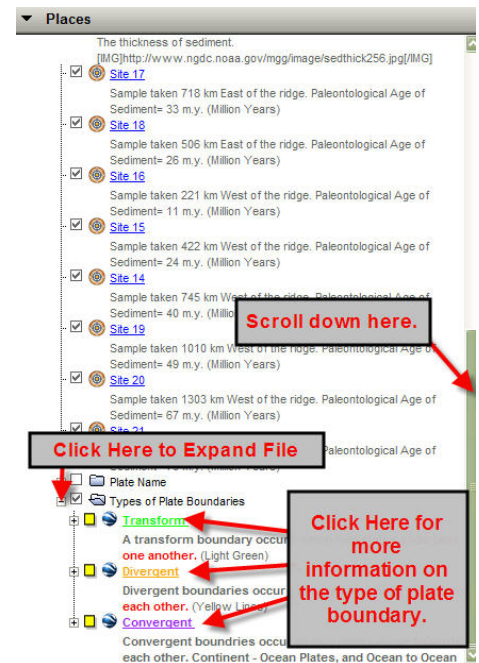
Places

The thickness of sediment. [IMG]http://www.ngdc.noaa.gov/mgg/image/sedthick256.jpg[/IMG]

Site 17
Sample taken 718 km East of the ridge. Paleontological Age of Sediment= 33 m.y. (Million Years)

Site 18
Sample taken 506 km East of the ridge. Paleontological Age of Sediment= 26 m.y. (Million Years)

Site 16
Sample taken 221 km West of the ridge. Paleontological Age of Sediment= 11 m.y. (Million Years)

Site 15
Sample taken 422 km West of the ridge. Paleontological Age of Sediment= 24 m.y. (Million Years)

Site 14
Sample taken 745 km West of the ridge. Paleontological Age of Sediment= 40 m.y. (Million Years)

Site 19
Sample taken 1010 km West of the ridge. Paleontological Age of Sediment= 49 m.y. (Million Years)

Site 20
Sample taken 1303 km West of the ridge. Paleontological Age of Sediment= 67 m.y. (Million Years)

Site 21
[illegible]

Scroll down here.

Click Here to Expand File

Plate Name

Types of Plate Boundaries

Transform
A transform boundary occu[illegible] one another. (Light Green)

Divergent
Divergent boundaries occu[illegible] each other. (Yellow Lines)

Convergent
Convergent boundries occu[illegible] each other. Continent - Ocean Plates, and Ocean to Ocean

Click Here for more information on the type of plate boundary.